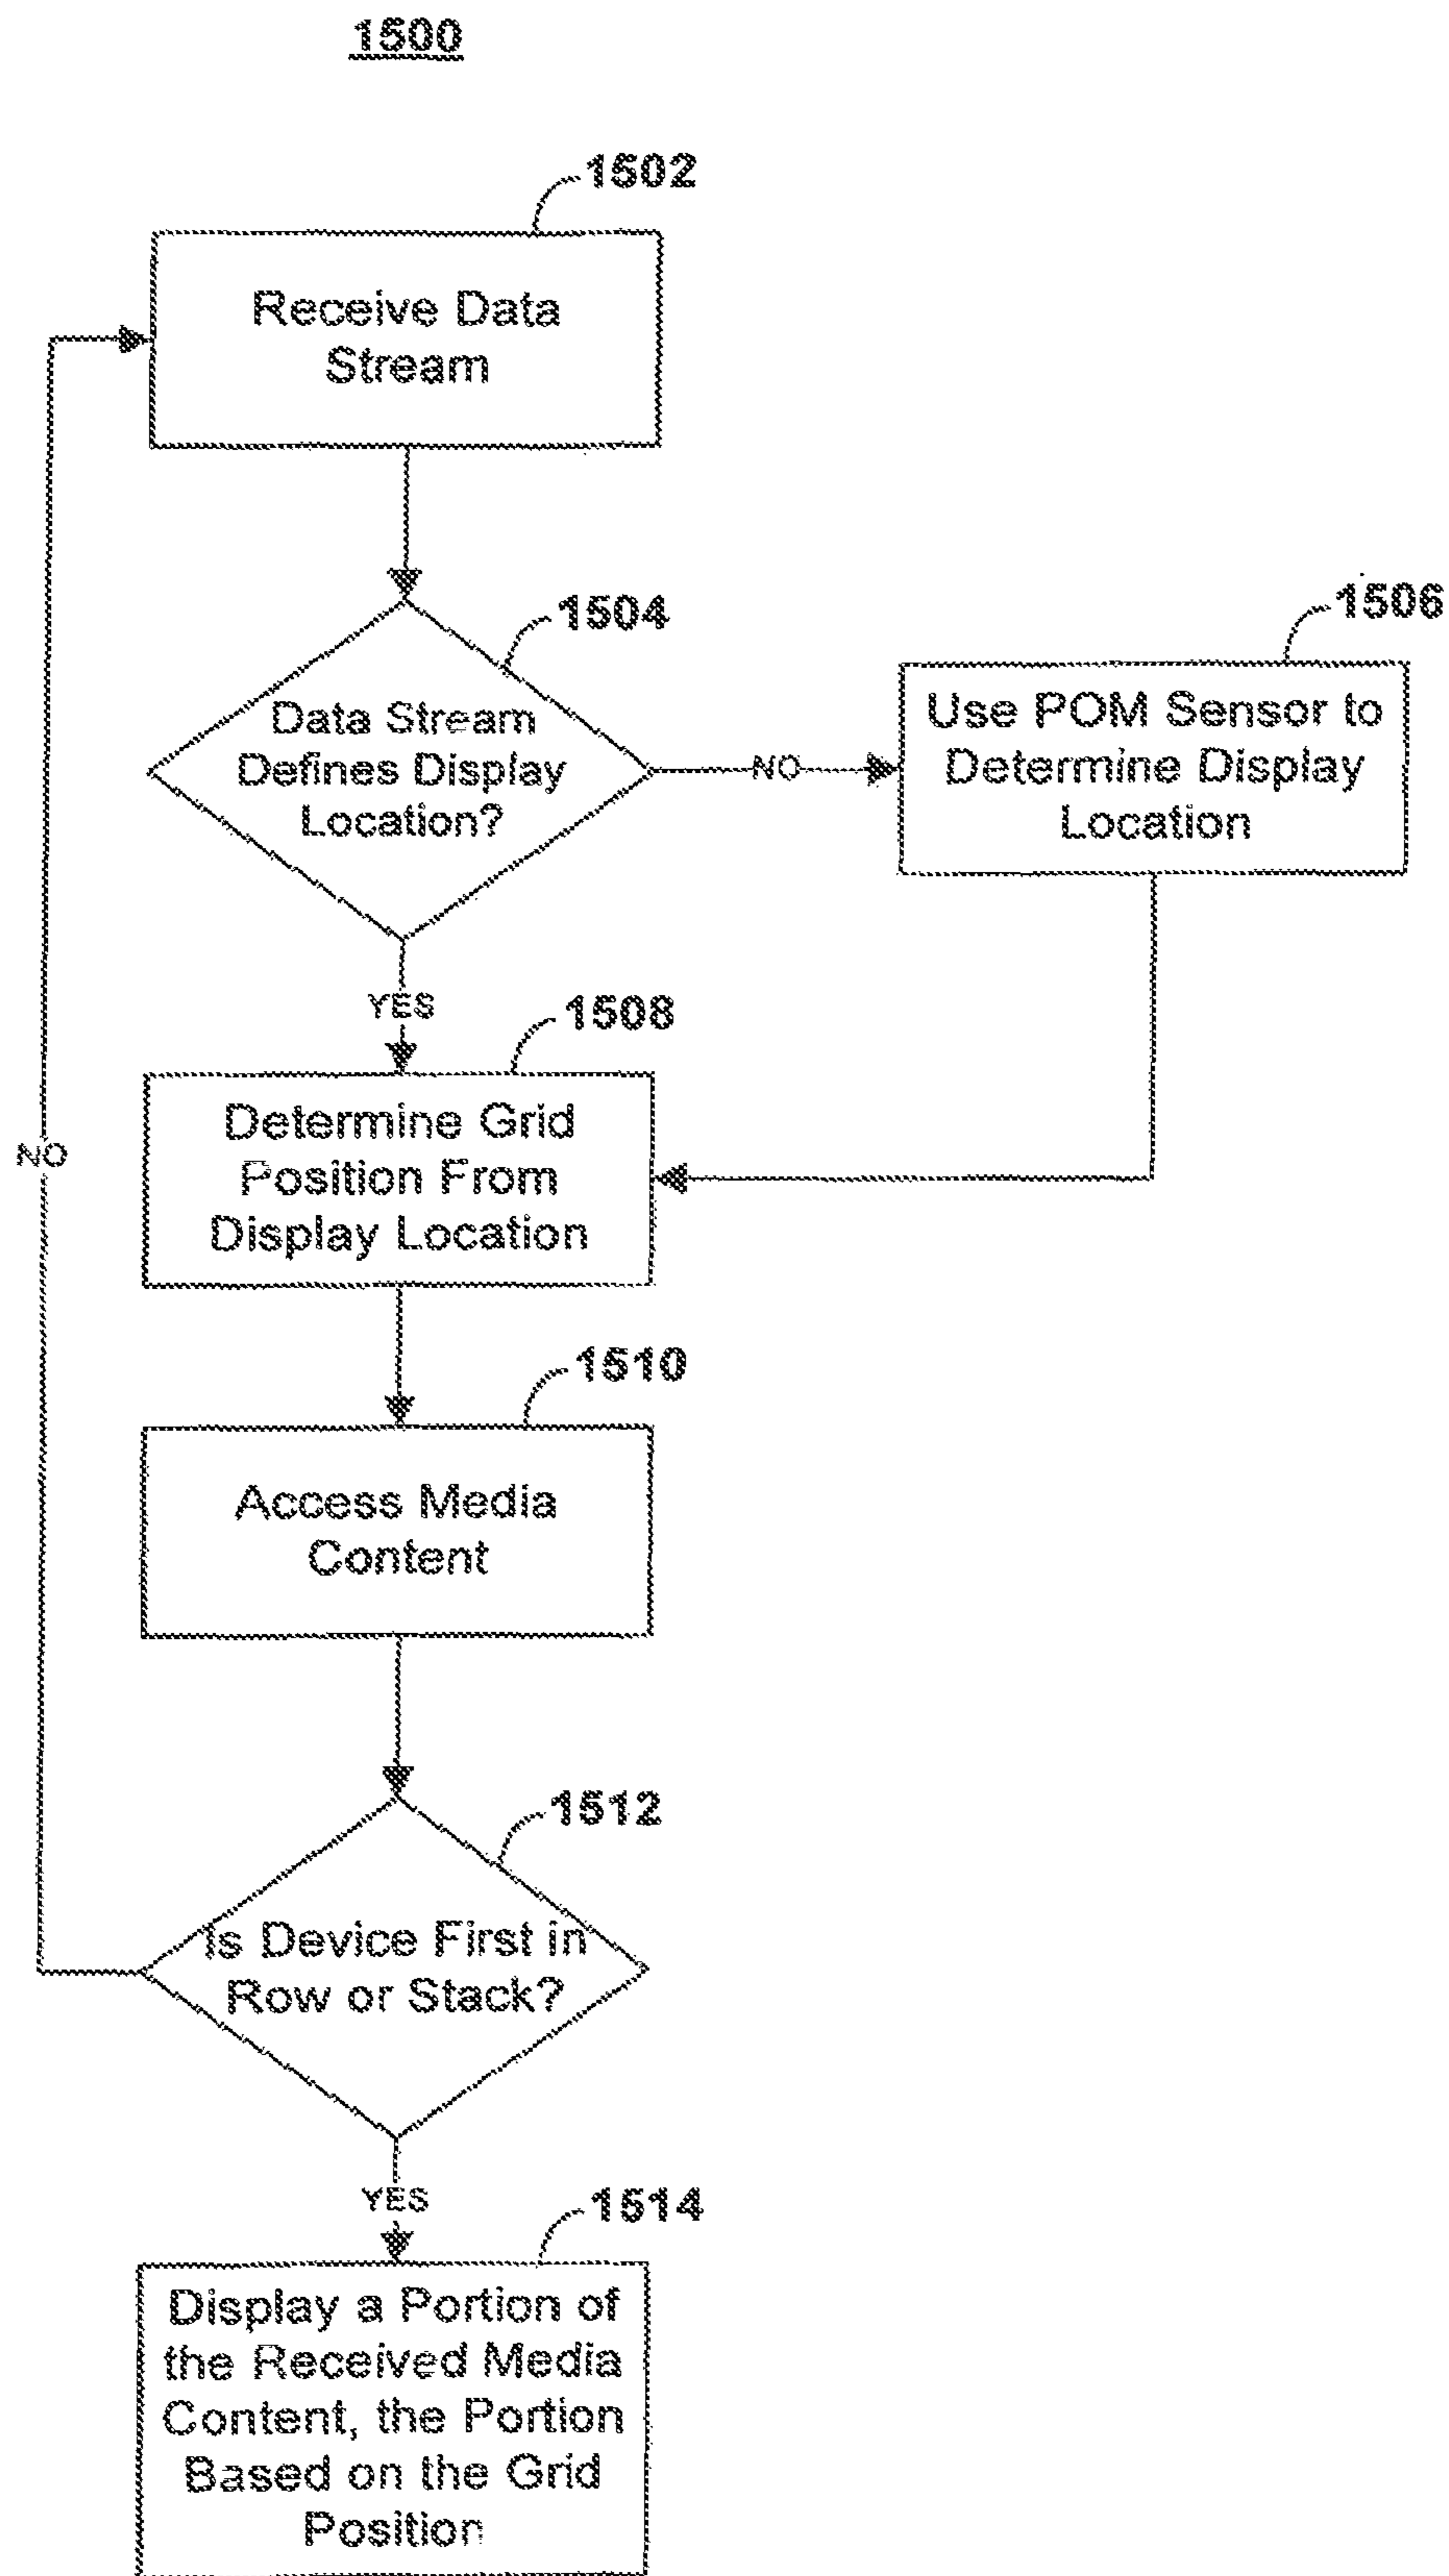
1500

1502

Receive Data Stream

1504

Data Stream Defines Display Location?

NO

1506

Use POM Sensor to Determine Display Location

YES

1508

Determine Grid Position From Display Location

NO

1510

Access Media Content

1512

Is Device First in Row or Stack?

YES

1514

Display a Portion of the Received Media Content, the Portion Based on the Grid Position